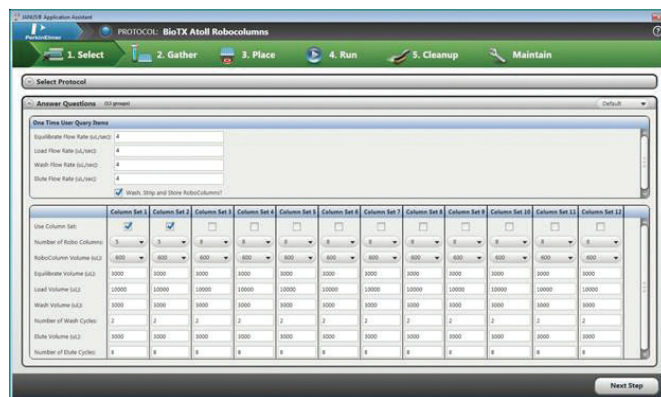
JANUS® Application Assistant

PerkinElmer

PROTOCOL: BioTX Atoll Robocolumns

1. Select
2. Gather
3. Place
4. Run
5. Cleanup
Maintain

Select Protocol

Answer Questions (53 groups)

Default

One Time User Query Items

Equilibrate Flow Rate (uL/sec): 4

Load Flow Rate (uL/sec): 4

Wash Flow Rate (uL/sec): 4

Elute Flow Rate (uL/sec): 4

Wash, Strip and Store RoboColumns?

| | Column Set 1 | Column Set 2 | Column Set 3 | Column Set 4 | Column Set 5 | Column Set 6 | Column Set 7 | Column Set 8 | Column Set 9 | Column Set 10 | Column Set 11 | Column Set 12 |
|---|---|---|---|---|---|---|---|---|---|---|---|---|
| Use Column Set: | ☑ | ☑ | ☐ | ☐ | ☐ | ☐ | ☐ | ☐ | ☐ | ☐ | ☐ | ☐ |
| Number of Robo Columns: | 3 | 3 | 8 | 8 | 8 | 8 | 8 | 8 | 8 | 8 | 8 | 8 |
| RoboColumn Volume (uL): | 600 | 600 | 600 | 600 | 600 | 600 | 600 | 600 | 600 | 600 | 600 | 600 |
| Equilibrate Volume (uL): | 3000 | 3000 | 3000 | 3000 | 3000 | 3000 | 3000 | 3000 | 3000 | 3000 | 3000 | 3000 |
| Load Volume (uL): | 10000 | 10000 | 10000 | 10000 | 10000 | 10000 | 10000 | 10000 | 10000 | 10000 | 10000 | 10000 |
| Wash Volume (uL): | 3000 | 3000 | 3000 | 3000 | 3000 | 3000 | 3000 | 3000 | 3000 | 3000 | 3000 | 3000 |
| Number of Wash Cycles: | 2 | 2 | 2 | 2 | 2 | 2 | 2 | 2 | 2 | 2 | 2 | 2 |
| Elute Volume (uL): | 3000 | 3000 | 3000 | 3000 | 3000 | 3000 | 3000 | 3000 | 3000 | 3000 | 3000 | 3000 |
| Number of Elute Cycles: | 8 | 8 | 8 | 8 | 8 | 8 | 8 | 8 | 8 | 8 | 8 | 8 |

Next Step